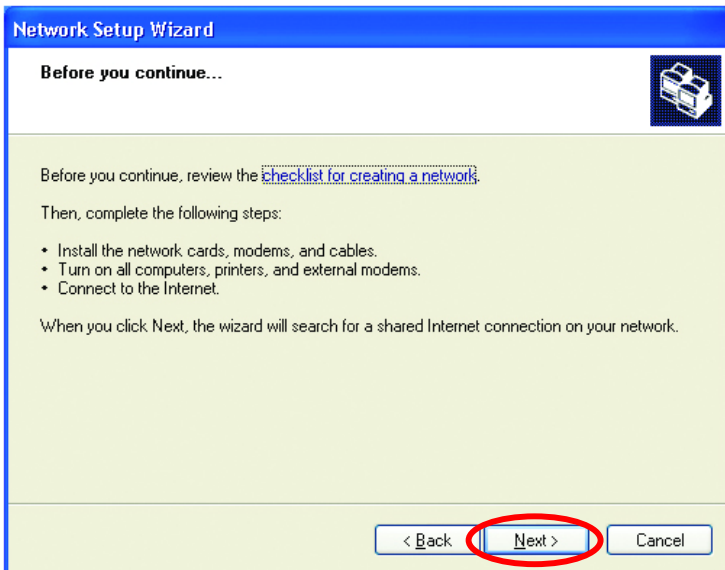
Network Setup Wizard

Before you continue...

Before you continue, review the checklist for creating a network.

Then, complete the following steps:

• Install the network cards, modems, and cables.
• Turn on all computers, printers, and external modems.
• Connect to the Internet.

When you click Next, the wizard will search for a shared Internet connection on your network.

< Back Next > Cancel